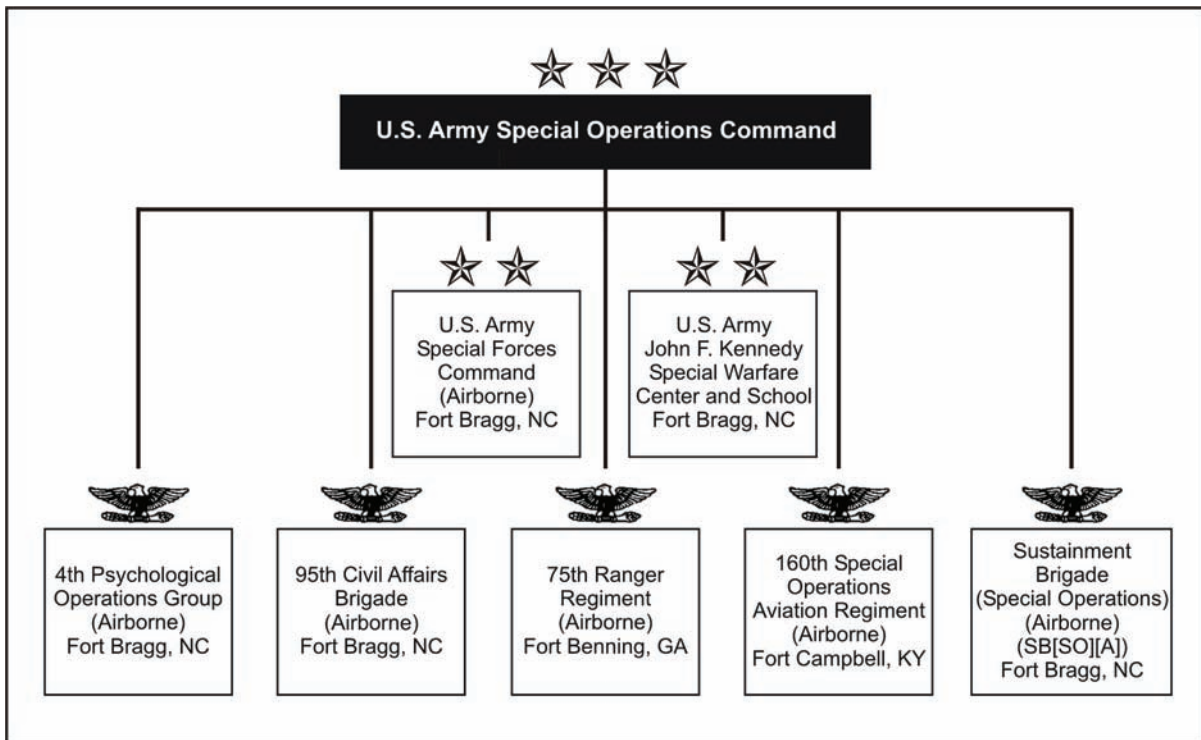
U.S. Army Special Operations Command

U.S. Army Special Forces Command (Airborne) Fort Bragg, NC

U.S. Army John F. Kennedy Special Warfare Center and School Fort Bragg, NC

4th Psychological Operations Group (Airborne) Fort Bragg, NC

95th Civil Affairs Brigade (Airborne) Fort Bragg, NC

75th Ranger Regiment (Airborne) Fort Benning, GA

160th Special Operations Aviation Regiment (Airborne) Fort Campbell, KY

Sustainment Brigade (Special Operations) (Airborne) (SB[SO][A]) Fort Bragg, NC